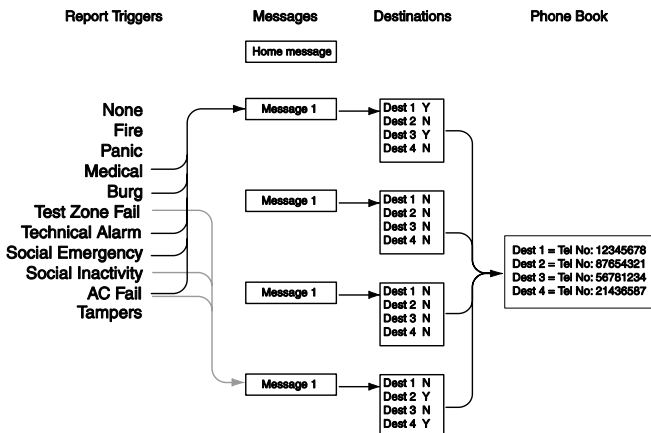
Report Triggers

Messages

Destinations

Phone Book

Home message

None
Fire
Panic
Medical
Burg
Test Zone Fail
Technical Alarm
Social Emergency
Social Inactivity
AC Fail
Tampers

Message 1

Dest 1 Y
Dest 2 N
Dest 3 Y
Dest 4 N

Message 1

Dest 1 N
Dest 2 N
Dest 3 N
Dest 4 N

Message 1

Dest 1 N
Dest 2 N
Dest 3 N
Dest 4 N

Message 1

Dest 1 N
Dest 2 Y
Dest 3 N
Dest 4 Y

Dest 1 = Tel No: 12345678
Dest 2 = Tel No: 87654321
Dest 3 = Tel No: 56781234
Dest 4 = Tel No: 21436587